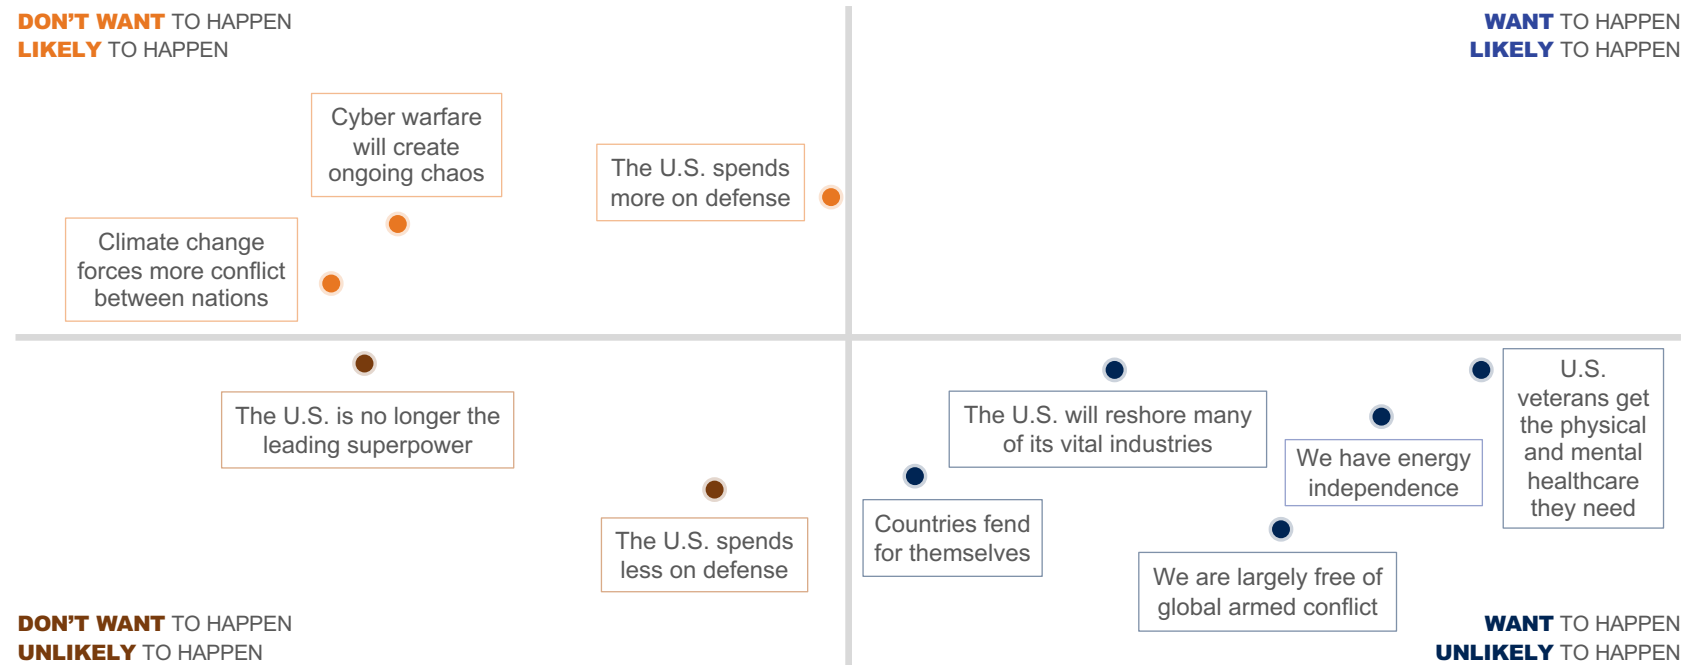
DON'T WANT TO HAPPEN
LIKELY TO HAPPEN

WANT TO HAPPEN
LIKELY TO HAPPEN

Cyber warfare will create ongoing chaos

The U.S. spends more on defense

Climate change forces more conflict between nations

The U.S. is no longer the leading superpower

The U.S. spends less on defense

The U.S. will reshore many of its vital industries

U.S. veterans get the physical and mental healthcare they need

We have energy independence

Countries fend for themselves

We are largely free of global armed conflict

DON'T WANT TO HAPPEN
UNLIKELY TO HAPPEN

WANT TO HAPPEN
UNLIKELY TO HAPPEN